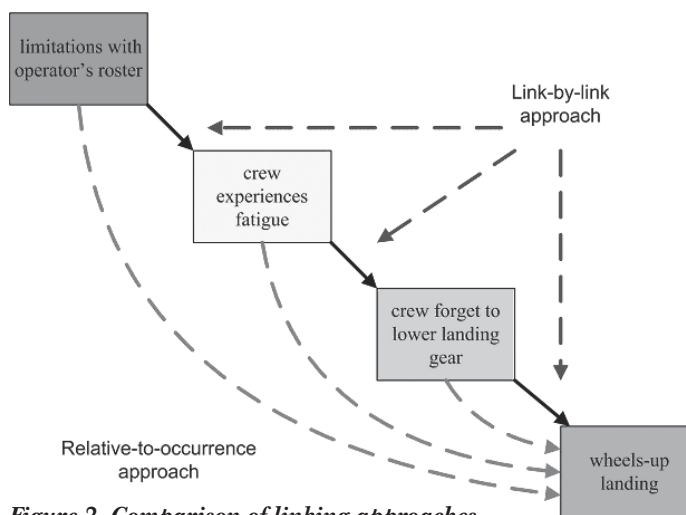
limitations with operator's roster

Link-by-link approach

crew experiences fatigue

crew forget to lower landing gear

Relative-to-occurrence approach

wheels-up landing

Figure 2. Comparison of linking approaches